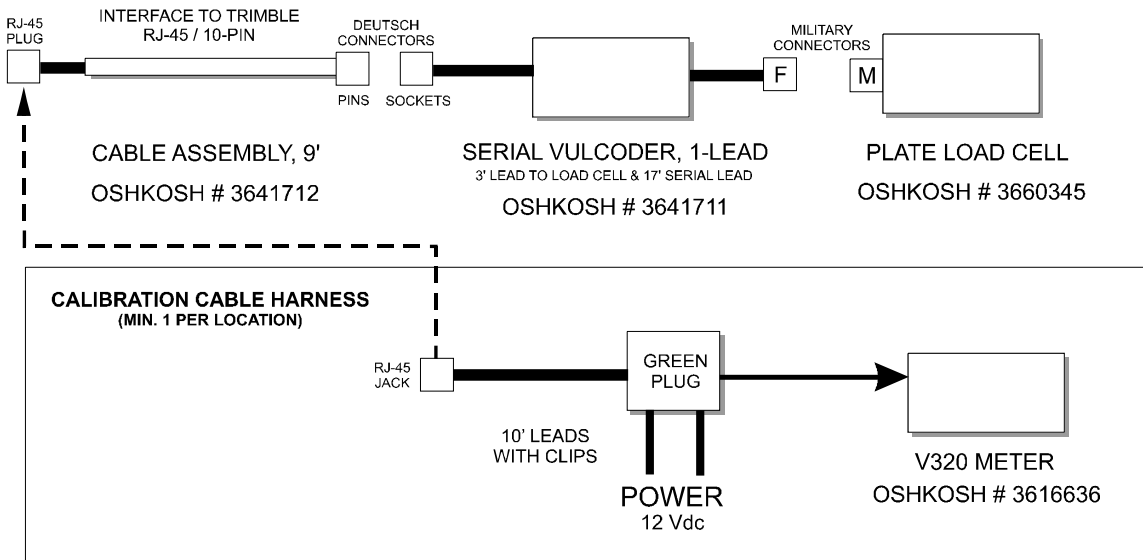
RJ-45 PLUG

INTERFACE TO TRIMBLE RJ-45 / 10-PIN

DEUTSCH CONNECTORS

PINS

SOCKETS

MILITARY CONNECTORS

F

M

CABLE ASSEMBLY, 9'

OSHKOSH # 3641712

SERIAL VULCODER, 1-LEAD

3' LEAD TO LOAD CELL & 17' SERIAL LEAD

OSHKOSH # 3641711

PLATE LOAD CELL

OSHKOSH # 3660345

CALIBRATION CABLE HARNESS
(MIN. 1 PER LOCATION)

RJ-45 JACK

GREEN PLUG

10' LEADS WITH CLIPS

POWER
12 Vdc

V320 METER
OSHKOSH # 3616636